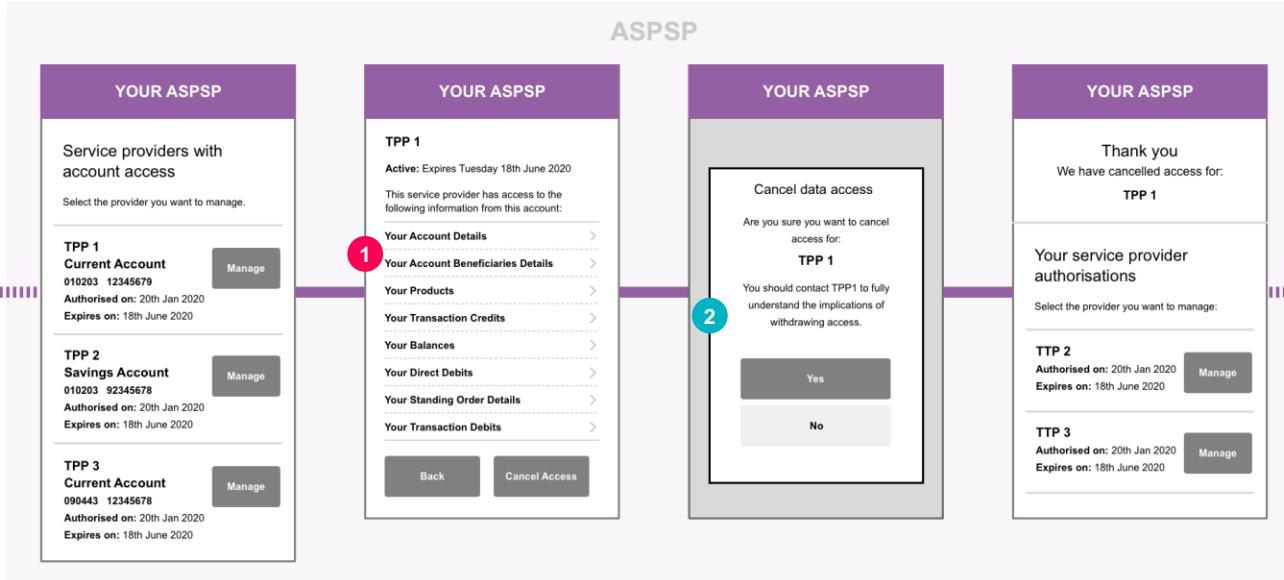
ASPSP

YOUR ASPSP

Service providers with account access

Select the provider you want to manage.

TPP 1
Current Account
010203 12345679
Authorised on: 20th Jan 2020
Expires on: 18th June 2020

Manage

TPP 2
Savings Account
010203 92345678
Authorised on: 20th Jan 2020
Expires on: 18th June 2020

Manage

TPP 3
Current Account
090443 12345678
Authorised on: 20th Jan 2020
Expires on: 18th June 2020

Manage

YOUR ASPSP

TPP 1

Active: Expires Tuesday 18th June 2020

This service provider has access to the following information from this account:

1

Your Account Details
Your Account Beneficiaries Details
Your Products
Your Transaction Credits
Your Balances
Your Direct Debits
Your Standing Order Details
Your Transaction Debits

Back

Cancel Access

YOUR ASPSP

Cancel data access

Are you sure you want to cancel access for:

TPP 1

You should contact TPP1 to fully understand the implications of withdrawing access.

2

Yes

No

YOUR ASPSP

Thank you
We have cancelled access for:
TPP 1

Your service provider authorisations

Select the provider you want to manage:

TTP 2
Authorised on: 20th Jan 2020
Expires on: 18th June 2020

Manage

TTP 3
Authorised on: 20th Jan 2020
Expires on: 18th June 2020

Manage